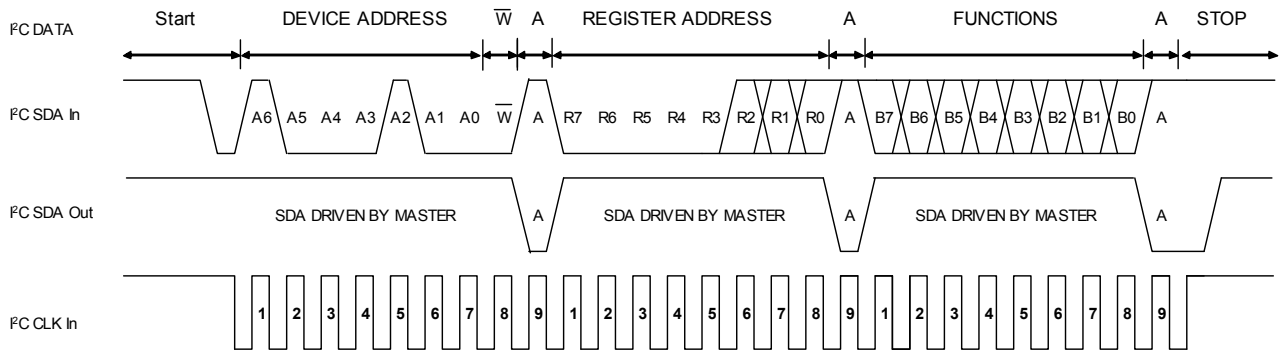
I²C DATA

Start DEVICE ADDRESS $\overline{W}$ A REGISTER ADDRESS A FUNCTIONS A STOP

I²C SDA In

A6 A5 A4 A3 A2 A1 A0 $\overline{W}$ A R7 R6 R5 R4 R3 R2 R1 R0 A B7 B6 B5 B4 B3 B2 B1 B0 A

I²C SDA Out

SDA DRIVEN BY MASTER A SDA DRIVEN BY MASTER A SDA DRIVEN BY MASTER A

I²C CLK In

1 2 3 4 5 6 7 8 9 1 2 3 4 5 6 7 8 9 1 2 3 4 5 6 7 8 9